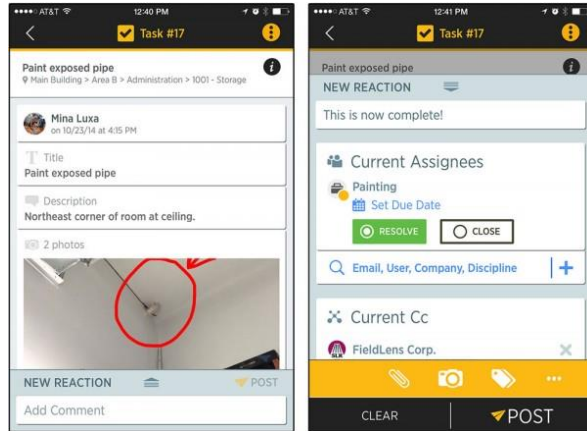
●●●●○ AT&T 12:40 PM

Task #17

Paint exposed pipe
Main Building > Area B > Administration > 1001 - Storage

Mina Luxa
on 10/23/14 at 4:15 PM

Title
Paint exposed pipe

Description
Northeast corner of room at ceiling.

2 photos

NEW REACTION
POST

Add Comment

●●●●○ AT&T 12:41 PM

Task #17

Paint exposed pipe

NEW REACTION

This is now complete!

Current Assignees

Painting
Set Due Date

RESOLVE
CLOSE

Email, User, Company, Discipline

Current Cc

FieldLens Corp.

CLEAR
POST